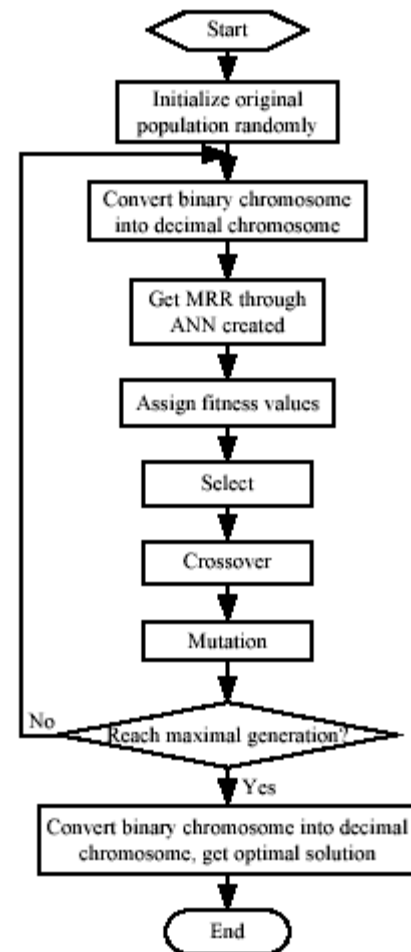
Start

Initialize original population randomly

Convert binary chromosome into decimal chromosome

Get MRR through ANN created

Assign fitness values

Select

Crossover

Mutation

No

Reach maximal generation?

Yes

Convert binary chromosome into decimal chromosome, get optimal solution

End